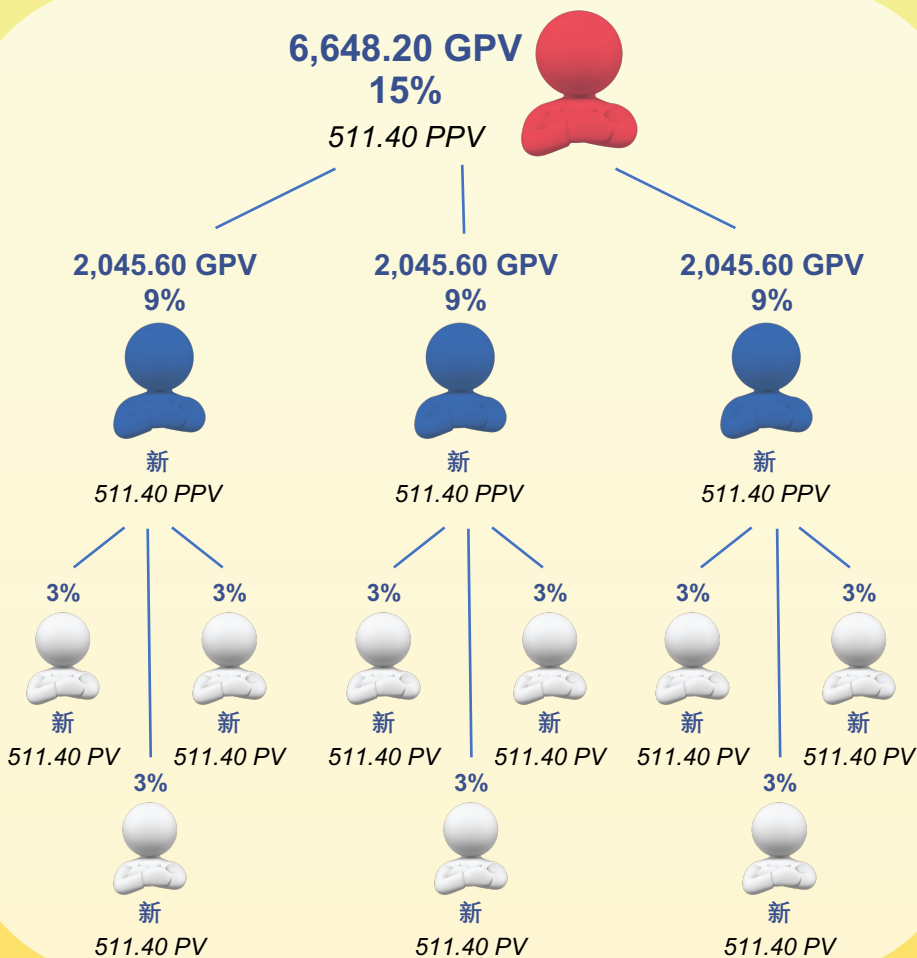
6,648.20 GPV
15%
511.40 PPV

2,045.60 GPV
9%
新
511.40 PPV

2,045.60 GPV
9%
新
511.40 PPV

2,045.60 GPV
9%
新
511.40 PPV

3%
新
511.40 PV

3%
新
511.40 PV

3%
新
511.40 PV

3%
新
511.40 PV

3%
新
511.40 PV

3%
新
511.40 PV

3%
新
511.40 PV

3%
新
511.40 PV

3%
新
511.40 PV